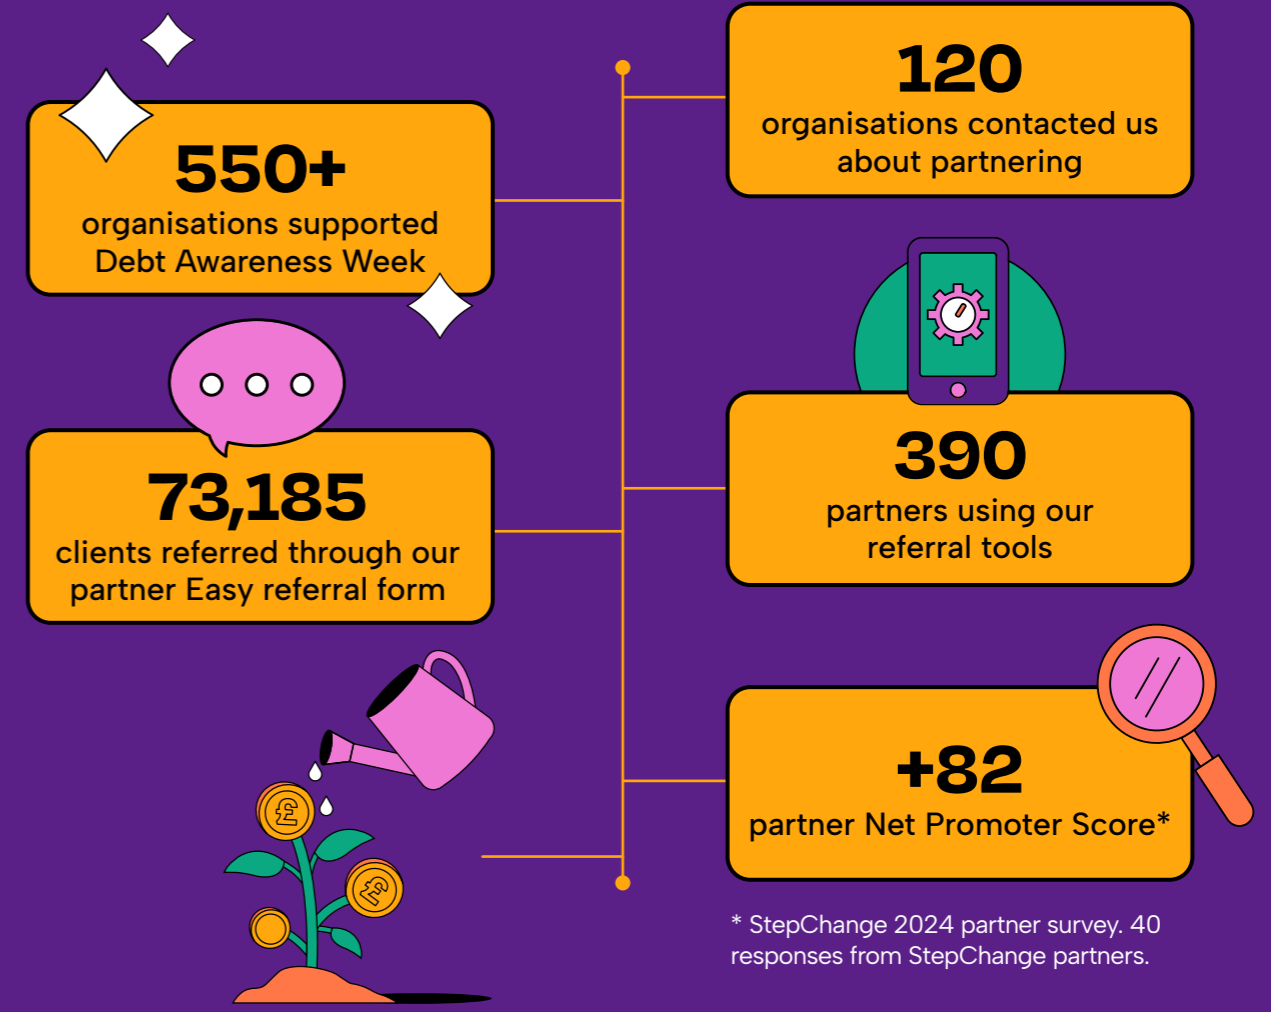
550+
organisations supported Debt Awareness Week

120
organisations contacted us about partnering

73,185
clients referred through our partner Easy referral form

390
partners using our referral tools

+82
partner Net Promoter Score*

* StepChange 2024 partner survey. 40 responses from StepChange partners.